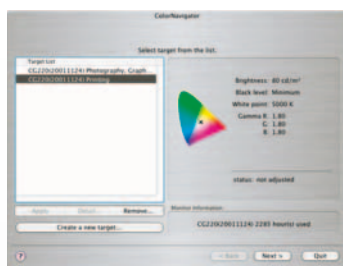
ColorNavigator

Select target from the list.

Target List

CG220(20011124) Photography, Graph

CG220(20011124) Printing

Brightness: 80 cd/m²

Black level: Minimum

White point: 5000 K

Gamma R: 1.80

G: 1.80

B: 1.80

status: not adjusted

Apply

Detail...

Remove...

Monitor Information

Create a new target...

CG220(20011124) 2285 hour(s) used

?

< Back

Next >

Quit